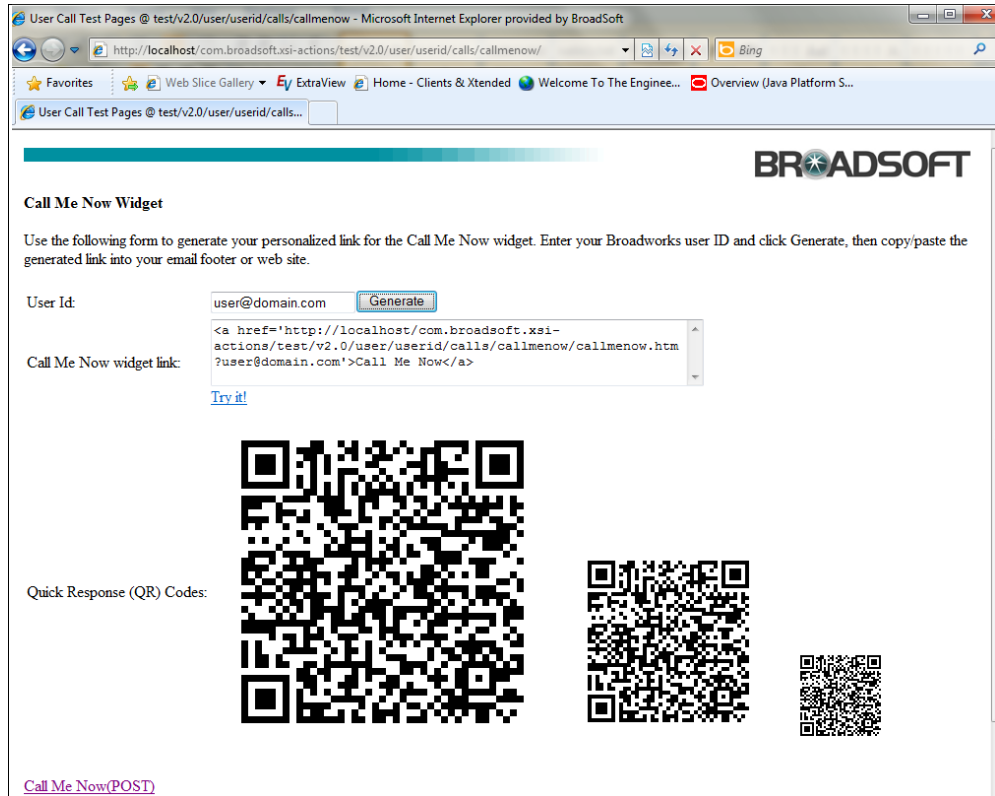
User Call Test Pages @ test/v2.0/user/userid/calls/callmenow - Microsoft Internet Explorer provided by BroadSoft

http://localhost/com.broadsoft.xsi-actions/test/v2.0/user/userid/calls/callmenow/

Bing

Favorites | Web Slice Gallery | ExtraView | Home - Clients & Xtended | Welcome To The Enginee... | Overview (Java Platform S...

User Call Test Pages @ test/v2.0/user/userid/calls...

BROADSOFT

Call Me Now Widget

Use the following form to generate your personalized link for the Call Me Now widget. Enter your Broadworks user ID and click Generate, then copy/paste the generated link into your email footer or web site.

User Id: user@domain.com Generate

Call Me Now widget link: <a href='http://localhost/com.broadsoft.xsi-actions/test/v2.0/user/userid/calls/callmenow/callmenow.htm?user@domain.com'>Call Me Now</a>

Try it!

Quick Response (QR) Codes:

Call Me Now(POST)